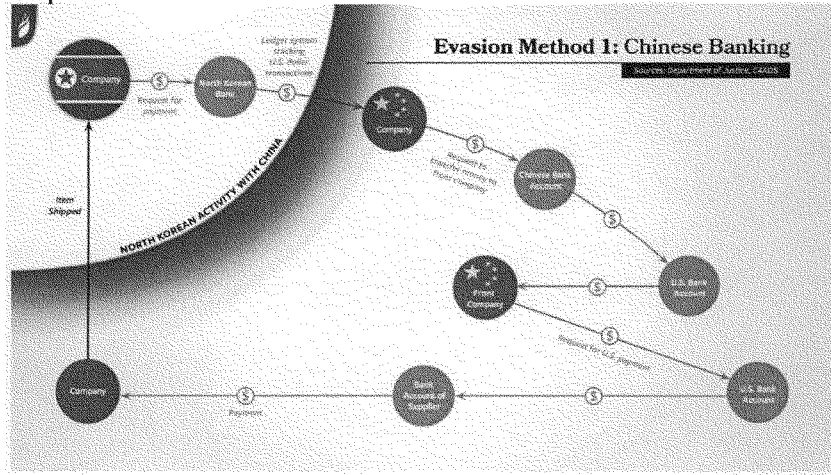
Evasion Method 1: Chinese Banking

Sources: Department of Justice, C4ADS

Company

$

Request for payment

North Korean Bank

Ledger system tracking U.S. dollar transactions

$

Company

$

Request to transfer money to front company

Chinese Bank Account

$

U.S. Bank Account

$

Front Company

$

Request for U.S. payment

U.S. Bank Account

$

Bank Account of Supplier

$

Payment

Company

Item Shipped

NORTH KOREAN ACTIVITY WITH CHINA